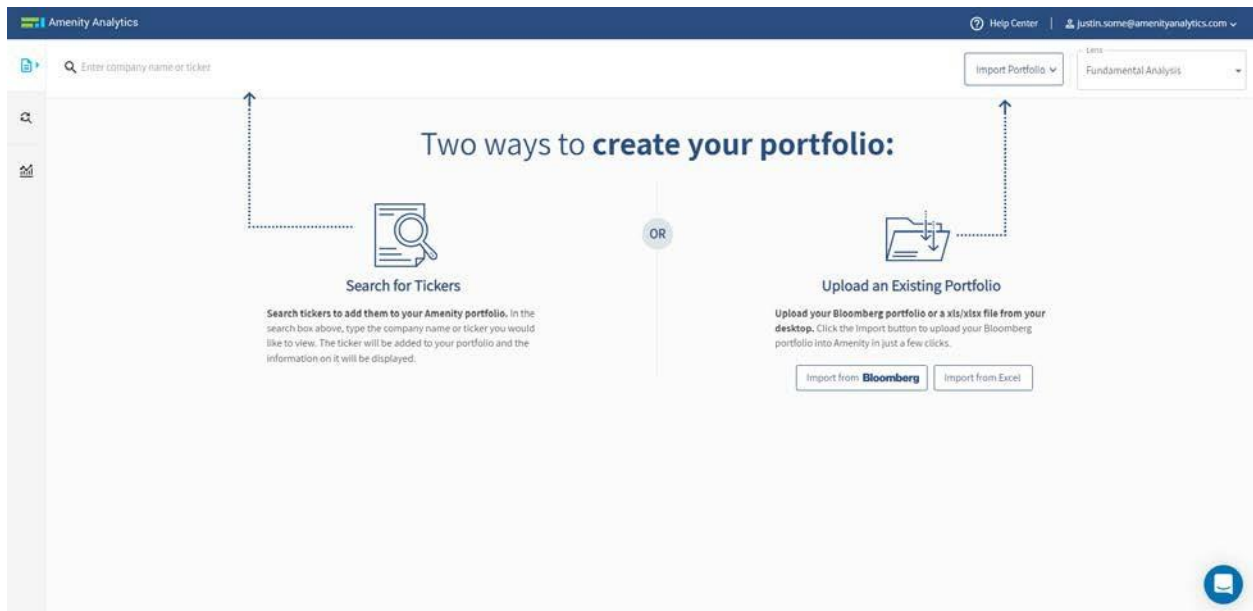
Amenity Analytics

Help Center | justin.some@amenityanalytics.com

Enter company name or ticker

Import Portfolio

Lens

Fundamental Analysis

Two ways to **create your portfolio:**

Search for Tickers

**Search tickers to add them to your Amenity portfolio.** In the search box above, type the company name or ticker you would like to view. The ticker will be added to your portfolio and the information on it will be displayed.

OR

Upload an Existing Portfolio

**Upload your Bloomberg portfolio or a xls/xlsx file from your desktop.** Click the Import button to upload your Bloomberg portfolio into Amenity in just a few clicks.

Import from Bloomberg

Import from Excel